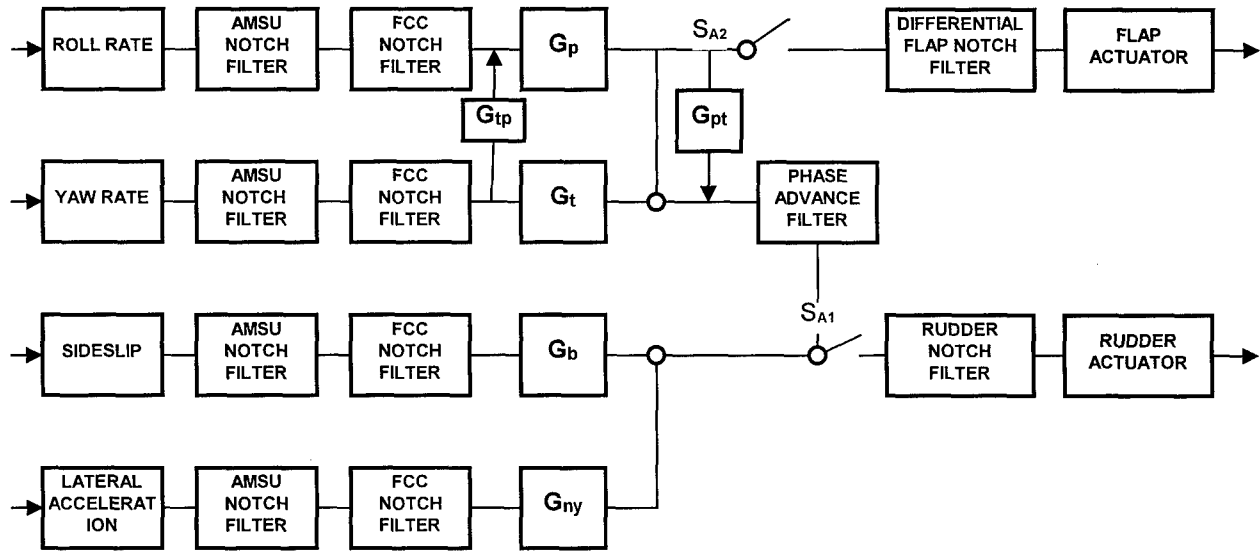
ROLL RATE

AMSU NOTCH FILTER

FCC NOTCH FILTER

$G_p$

$S_{A2}$

DIFFERENTIAL FLAP NOTCH FILTER

FLAP ACTUATOR

$G_{tp}$

$G_{pt}$

YAW RATE

AMSU NOTCH FILTER

FCC NOTCH FILTER

$G_t$

PHASE ADVANCE FILTER

$S_{A1}$

SIDESLIP

AMSU NOTCH FILTER

FCC NOTCH FILTER

$G_b$

RUDDER NOTCH FILTER

RUDDER ACTUATOR

LATERAL ACCELERAT ION

AMSU NOTCH FILTER

FCC NOTCH FILTER

$G_{ny}$